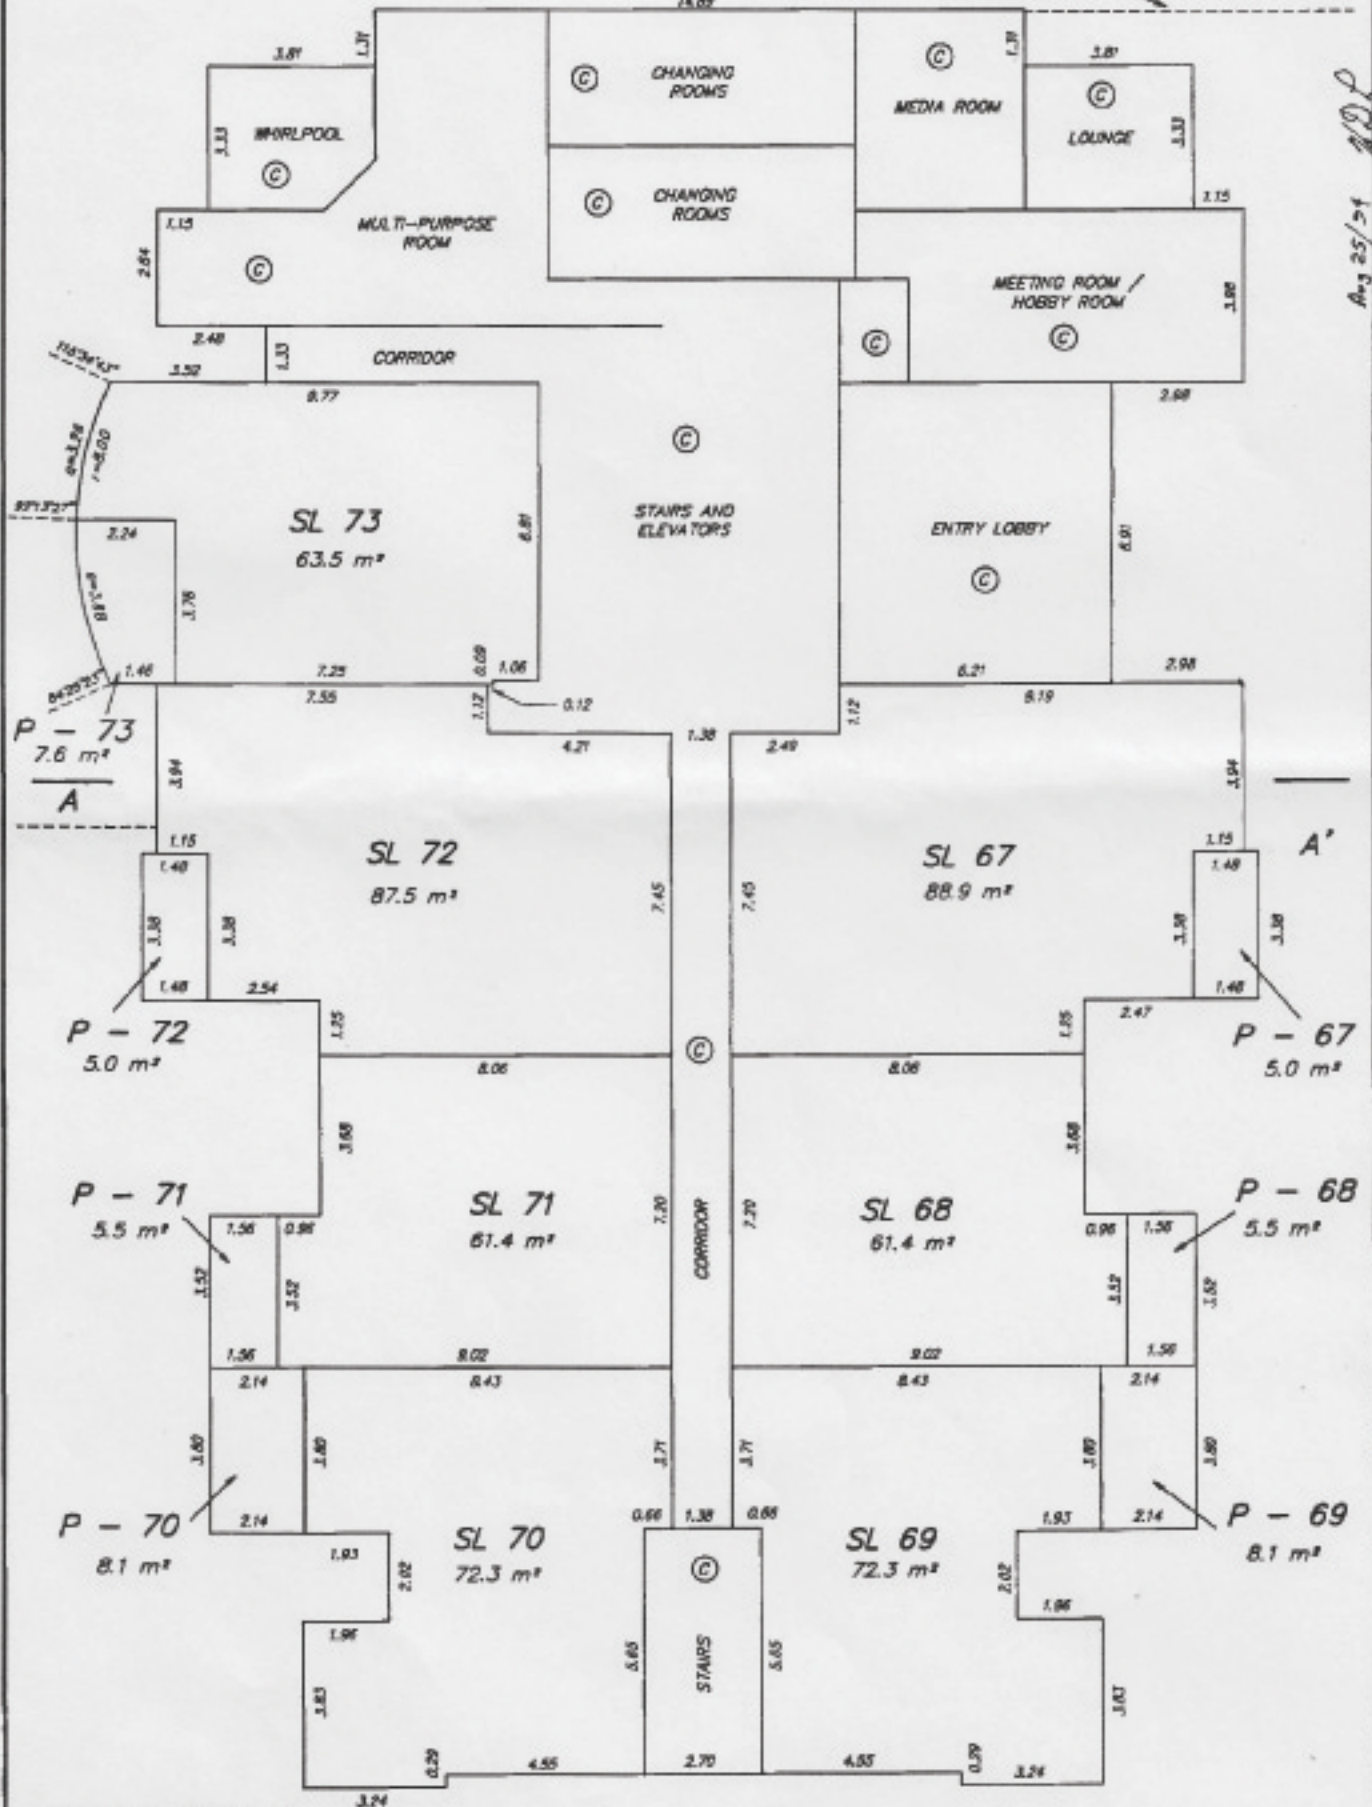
CHANGING ROOMS
©
CHANGING ROOMS
©
MEDIA ROOM
©
LOUNGE
©
3.81
1.31
3.33
WHIRLPOOL
©
1.31
3.81
3.33
1.15
1.15
2.64
MULTI-PURPOSE ROOM
©
MEETING ROOM / HOBBY ROOM
©
3.86
©
2.48
1.33
CORRIDOR
3.52
9.77
2.68
©
SL 73
63.5 m²
6.81
STAIRS AND ELEVATORS
ENTRY LOBBY
©
6.91
2.24
3.76
1.46
7.25
0.09
1.06
6.21
2.98
7.55
1.12
0.12
9.19
P – 73
7.6 m²
A
4.21
1.38
2.49
1.12
3.94
3.94
1.15
1.15
A'
1.48
SL 72
87.5 m²
SL 67
88.9 m²
1.48
3.38
3.38
7.45
7.45
3.38
3.38
1.48
1.48
2.54
2.47
P – 72
5.0 m²
1.35
1.35
P – 67
5.0 m²
8.06
©
8.06
3.68
3.68
P – 71
5.5 m²
SL 71
61.4 m²
SL 68
61.4 m²
P – 68
5.5 m²
1.56
0.96
7.20
CORRIDOR
7.20
0.96
1.56
3.52
3.52
3.52
3.52
1.56
9.02
9.02
1.56
2.14
8.43
8.43
2.14
3.80
3.80
3.71
3.71
3.80
3.80
P – 70
8.1 m²
2.14
0.66
1.38
0.66
1.93
2.14
P – 69
8.1 m²
SL 70
72.3 m²
©
SL 69
72.3 m²
1.93
2.02
2.02
1.96
1.96
5.65
STAIRS
5.65
3.83
3.83
0.29
4.55
2.70
4.55
0.29
3.24
3.24